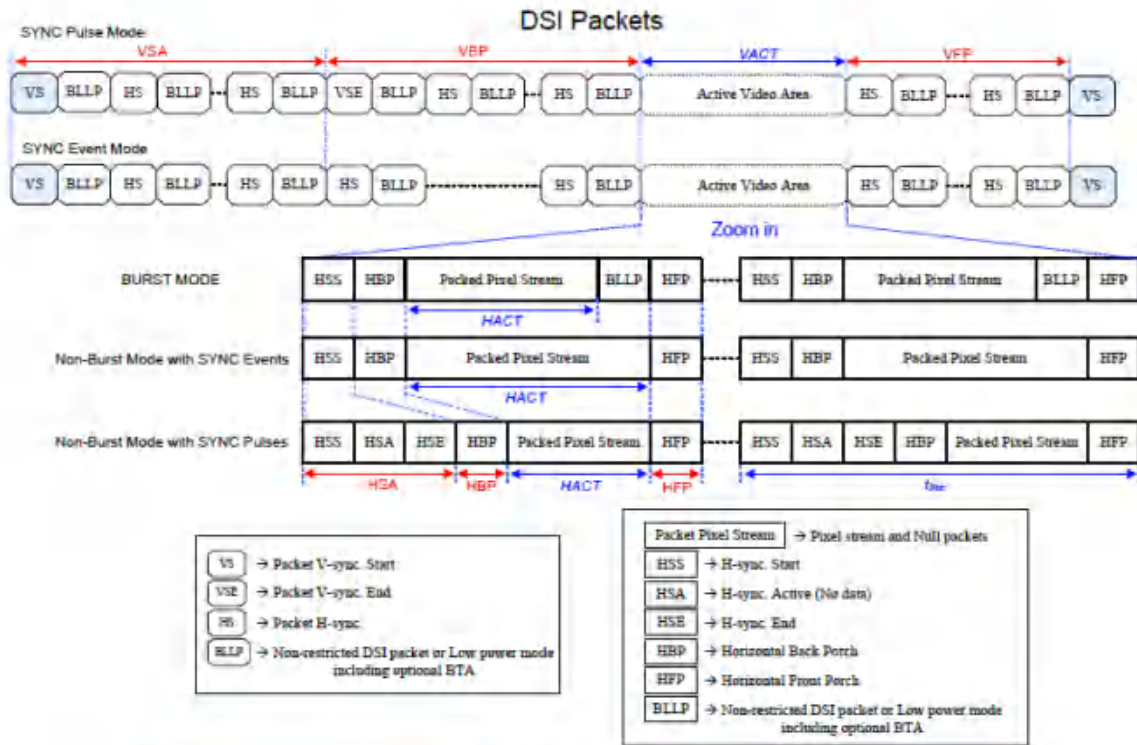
DSI Packets

SYNC Pulse Mode

VSA VBP VACT VFP

VS BLLP HS BLLP HS BLLP VSE BLLP HS BLLP HS BLLP Active Video Area HS BLLP HS BLLP VS

SYNC Event Mode

VS BLLP HS BLLP HS BLLP HS BLLP HS BLLP Active Video Area HS BLLP HS BLLP VS

Zoom in

BURST MODE HSS HBP Packed Pixel Stream BLLP HFP HSS HBP Packed Pixel Stream BLLP HFP

HACT

Non-Burst Mode with SYNC Events HSS HBP Packed Pixel Stream HFP HSS HBP Packed Pixel Stream HFP

HACT

Non-Burst Mode with SYNC Pulses HSS HSA HSE HBP Packed Pixel Stream HFP HSS HSA HSE HBP Packed Pixel Stream HFP

HSA HBP HACT HFP $t_{line}$

VS → Packet V-sync. Start
VSE → Packet V-sync. End
HS → Packet H-sync.
BLLP → Non-restricted DSI packet or Low power mode including optional BTA

Packet Pixel Stream → Pixel stream and Null packets
HSS → H-sync. Start
HSA → H-sync. Active (No data)
HSE → H-sync. End
HBP → Horizontal Back Porch
HFP → Horizontal Front Porch
BLLP → Non-restricted DSI packet or Low power mode including optional BTA